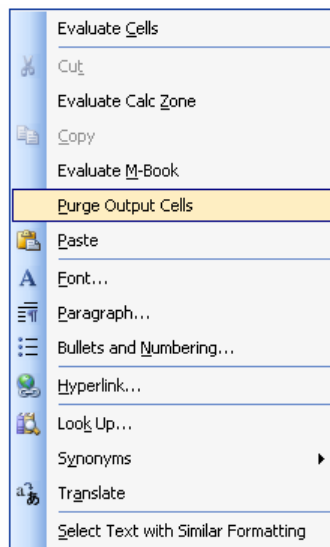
Evaluate Cells
Cut
Evaluate Calc Zone
Copy
Evaluate M-Book
Purge Output Cells
Paste
Font...
Paragraph...
Bullets and Numbering...
Hyperlink...
Look Up...
Synonyms
Translate
Select Text with Similar Formatting